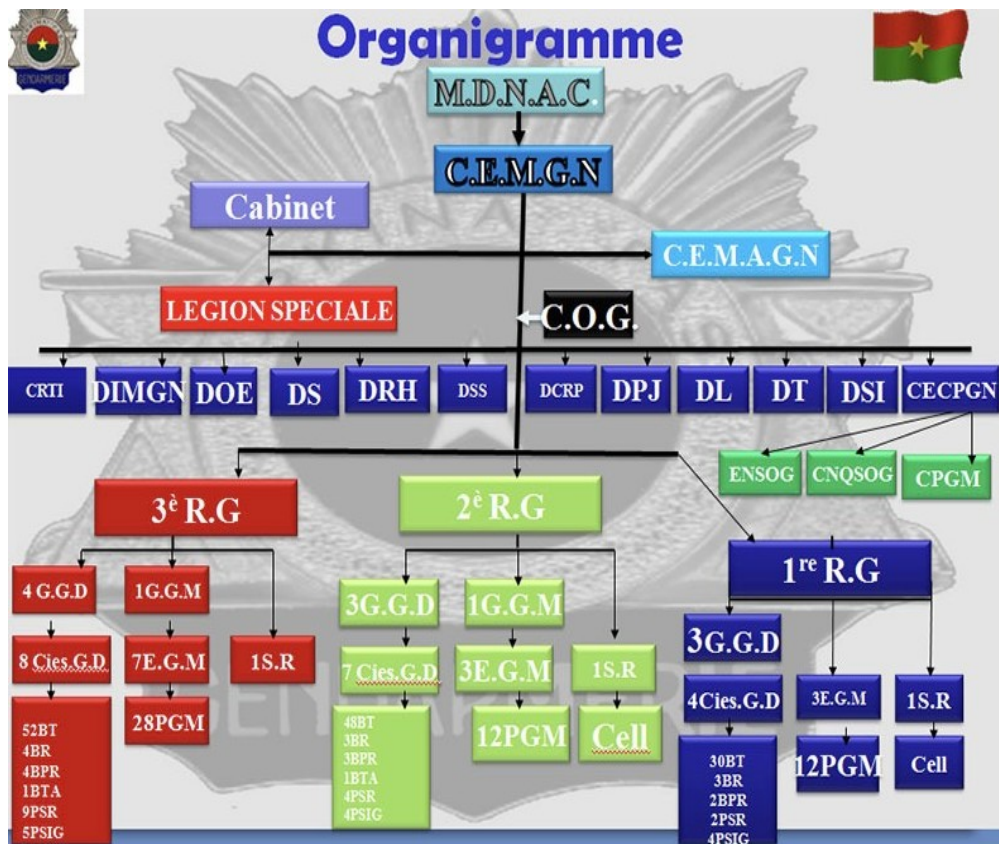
GENDARMERIE

Organigramme

M.D.N.A.C.

C.E.M.G.N

Cabinet

C.E.M.A.G.N

LEGION SPECIALE

C.O.G.

CRTI
DIMGN
DOE
DS
DRH
DSS
DCRP
DPJ
DL
DT
DSI
CECPGN

ENSOG
CNQSOG
CPGM

3è R.G

4 G.G.D
1G.G.M
8 Cies.G.D
7E.G.M
1S.R
28PGM
52BT
4BR
4BPR
1BTA
9PSR
5PSIG

2è R.G

3G.G.D
1G.G.M
7 Cies.G.D
3E.G.M
1S.R
48BT
3BR
3BPR
1BTA
4PSR
4PSIG
12PGM
Cell

1re R.G

3G.G.D
4Cies.G.D
3E.G.M
1S.R
30BT
3BR
2BPR
2PSR
4PSIG
12PGM
Cell

GENDARMERIE